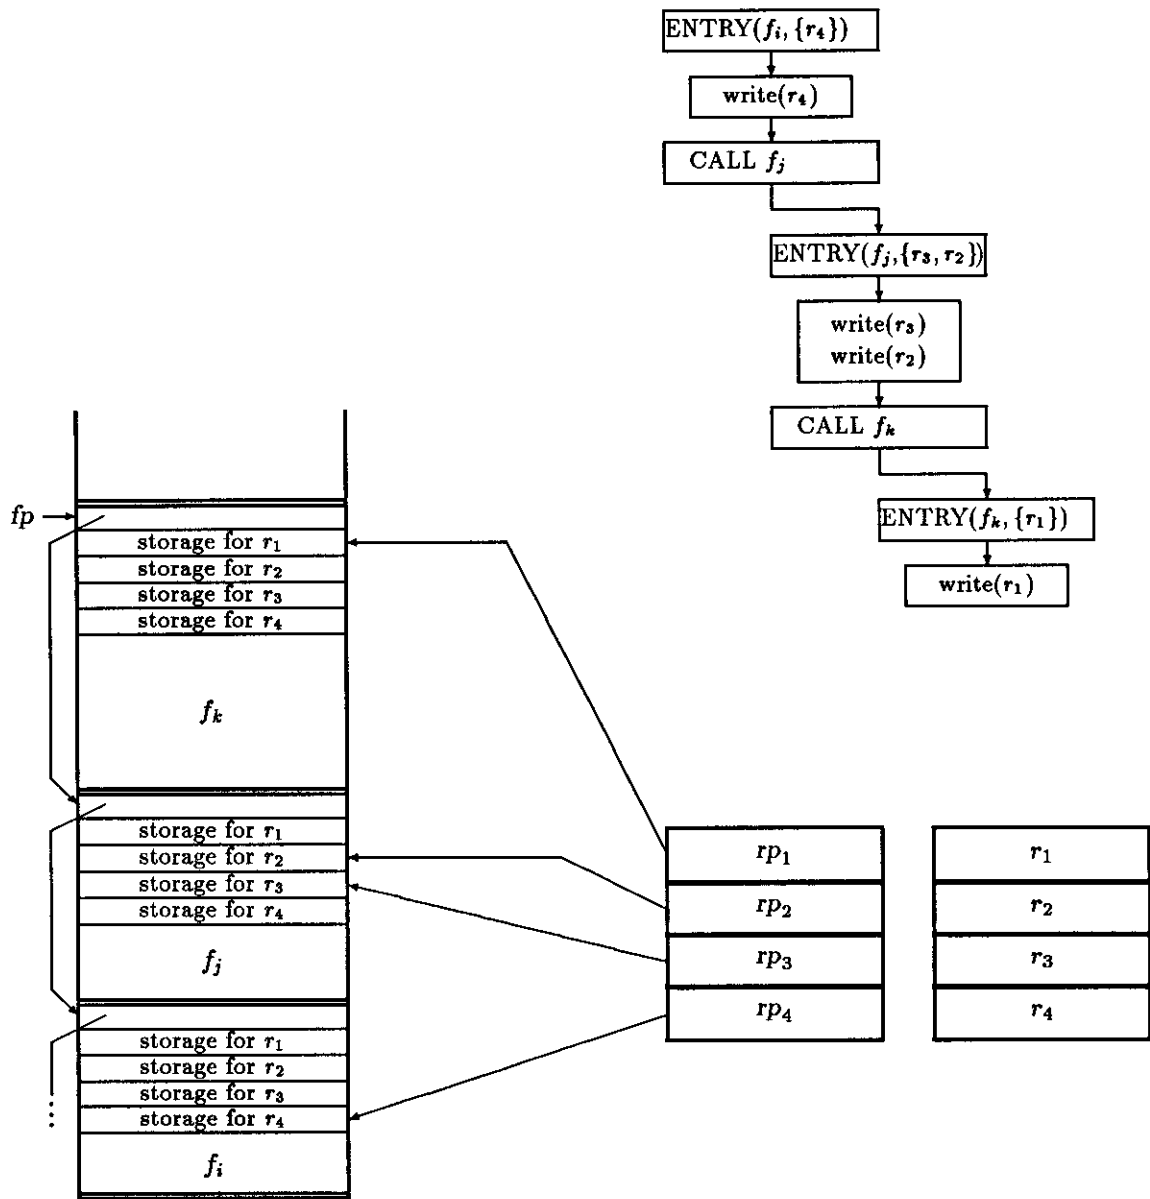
ENTRY($f_i$, $\{r_4\}$)

write($r_4$)

CALL $f_j$

ENTRY($f_j$, $\{r_3, r_2\}$)

write($r_3$)
write($r_2$)

CALL $f_k$

ENTRY($f_k$, $\{r_1\}$)

write($r_1$)

$fp$

storage for $r_1$
storage for $r_2$
storage for $r_3$
storage for $r_4$

$f_k$

storage for $r_1$
storage for $r_2$
storage for $r_3$
storage for $r_4$

$f_j$

storage for $r_1$
storage for $r_2$
storage for $r_3$
storage for $r_4$

$f_i$

| $rp_1$ |
|---|
| $rp_2$ |
| $rp_3$ |
| $rp_4$ |

| $r_1$ |
|---|
| $r_2$ |
| $r_3$ |
| $r_4$ |